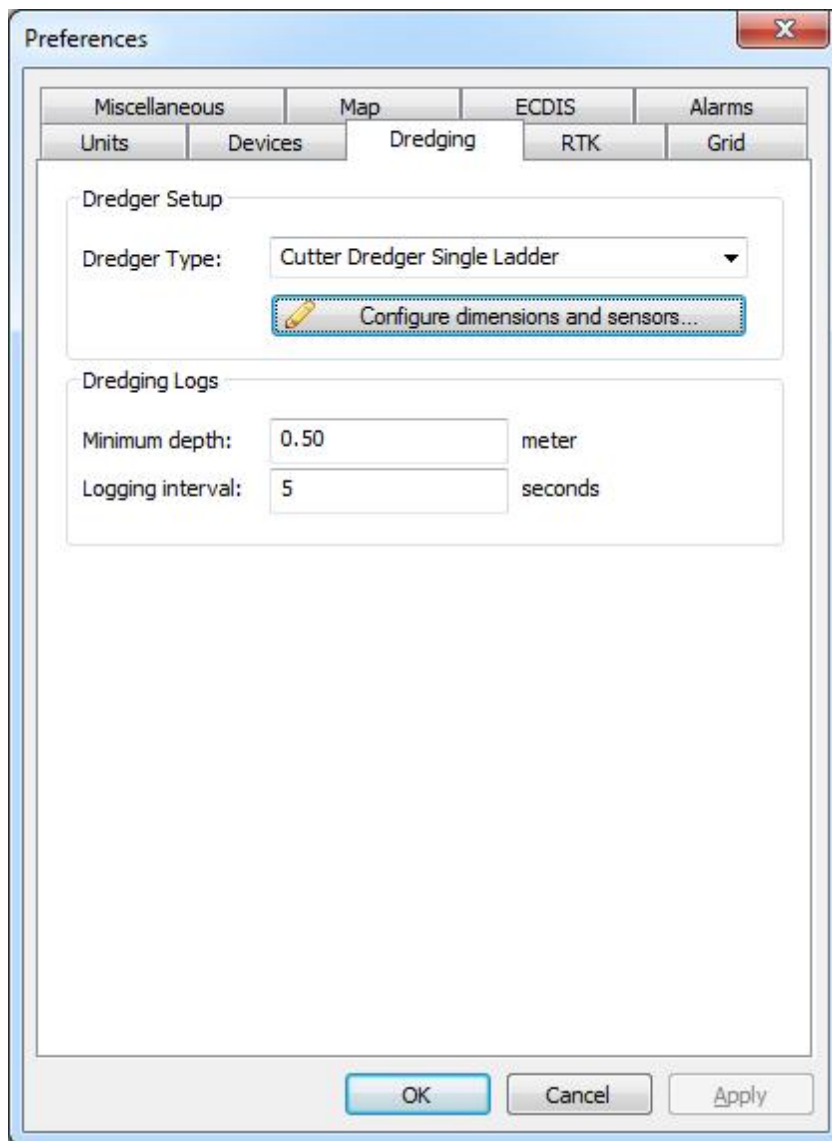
Preferences

Miscellaneous
Map
ECDIS
Alarms
Units
Devices
Dredging
RTK
Grid

Dredger Setup

Dredger Type: Cutter Dredger Single Ladder

Configure dimensions and sensors...

Dredging Logs

Minimum depth: 0.50 meter

Logging interval: 5 seconds

OK
Cancel
Apply